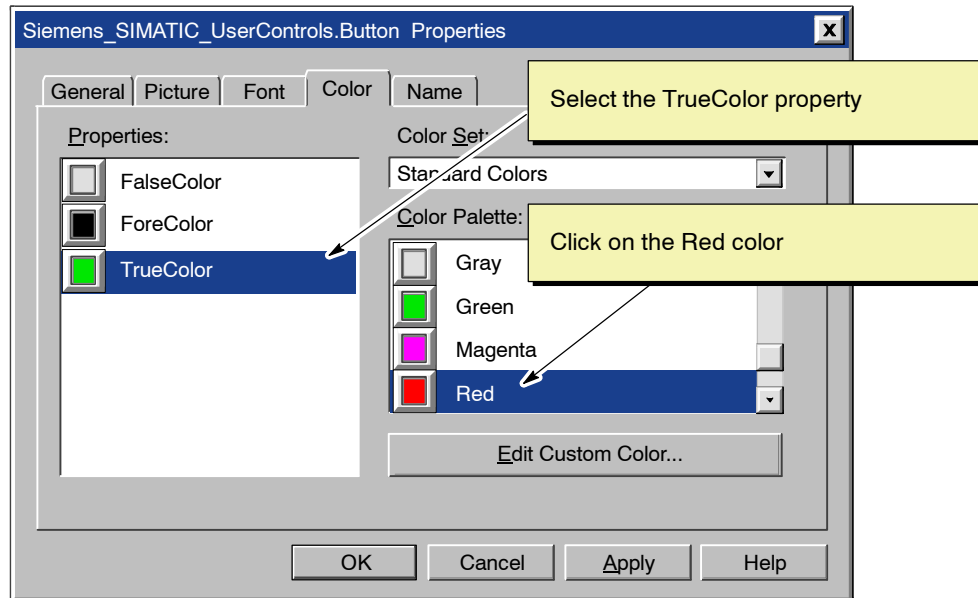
Siemens_SIMATIC_UserControls.Button Properties

General
Picture
Font
Color
Name

Select the TrueColor property

Properties:
FalseColor
ForeColor
TrueColor

Color Set:
Standard Colors

Color Palette:

Click on the Red color

Gray
Green
Magenta
Red

Edit Custom Color...

OK
Cancel
Apply
Help